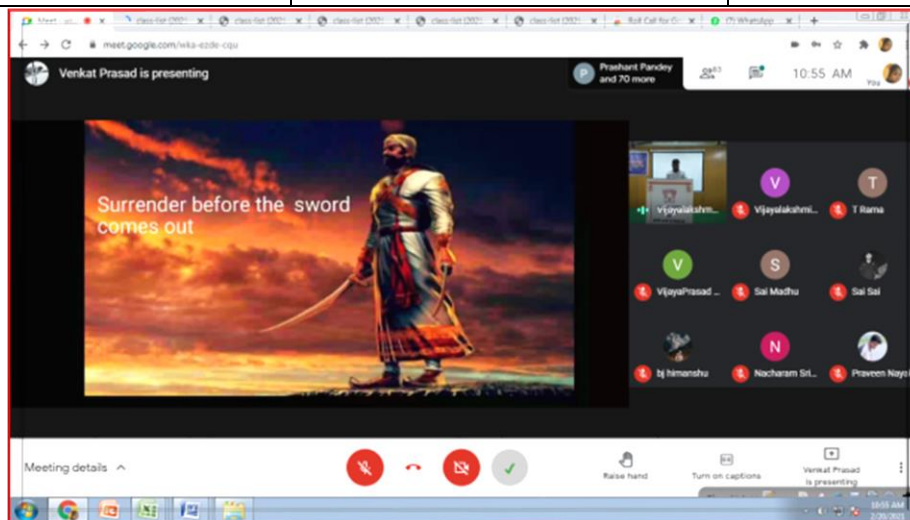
Meet - ac... class-list (202 class-list (202 class-list (202 class-list (202 class-list (202 Roll Call for C (7) WhatsApp

meet.google.com/wka-ezde-cqu

Venkat Prasad is presenting

Prashant Pandey and 70 more

10:55 AM

You

Surrender before the sword comes out

V T

Vijayalakshm... Vijayalakshmi... T Rama

V S

VijayaPrasad ... Sai Madhu Sai Sai

N

bj himanshu Nacharam Sri... Praveen Naya

Meeting details

Raise hand

Turn on captions

Venkat Prasad is presenting

10:55 AM
2/20/2021